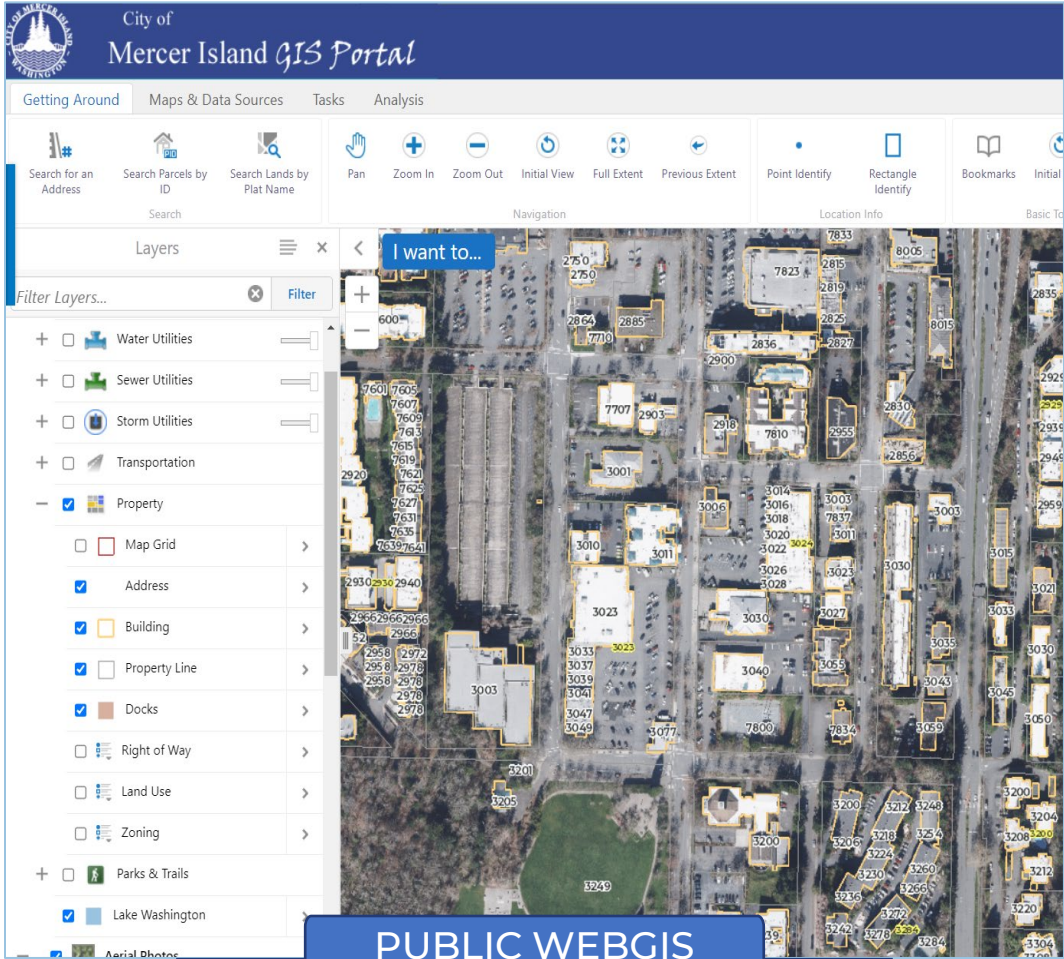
City of
Mercer Island GIS Portal

CITY OF MERCER ISLAND WASHINGTON

Getting Around | Maps & Data Sources | Tasks | Analysis

Search for an Address
Search Parcels by ID
Search Lands by Plat Name
Search

Pan
Zoom In
Zoom Out
Initial View
Full Extent
Previous Extent
Navigation

Point Identify
Rectangle Identify
Location Info

Bookmarks
Initial
Basic To

Layers

Filter Layers...
Filter

Water Utilities
Sewer Utilities
Storm Utilities
Transportation
Property
Map Grid
Address
Building
Property Line
Docks
Right of Way
Land Use
Zoning
Parks & Trails
Lake Washington
Aerial Photos

I want to...

7833
8005
2750
2750
7823
2815
2819
2825
2827
2835
8015
2600
2864
2885
7710
2836
2900
2929
2929
2939
7601
7605
7607
7609
7613
7615
7619
7621
7625
7627
7631
7635
7639
7641
7707
2903
2918
7810
2830
2955
2856
2920
3001
2959
3014
3016
3018
3020
3022
3024
3026
3028
3003
7837
3011
3006
3003
3010
3011
3030
3015
2930
2930
2940
3023
3021
2966
2966
2966
2966
3030
3027
3033
2958
2958
2958
2972
2978
2978
2978
2978
3023
3033
3037
3039
3041
3047
3049
3035
3003
3040
3055
3043
3045
3077
7800
7834
3059
3050
3201
3205
3200
3212
3248
3200
3204
3206
3218
3254
3208
3200
3224
3200
3260
3230
3266
3212
3249
3236
3272
3220
3242
3278
3284
3284
3304

PUBLIC WEBGIS